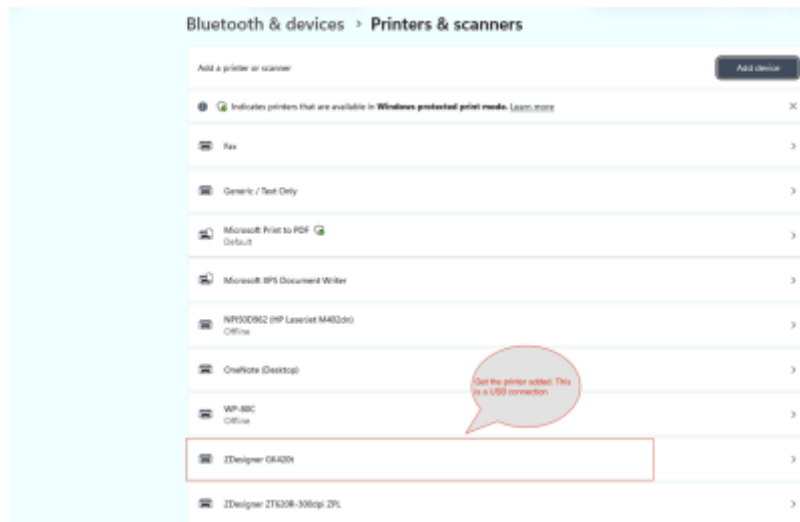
Bluetooth & devices › Printers & scanners

Add a printer or scanner

Add device

Indicates printers that are available in Windows protected print mode. Learn more

Fax

Generic / Text Only

Microsoft Print to PDF
Default

Microsoft XPS Document Writer

NPI50D862 (HP LaserJet M402dn)
Offline

OneNote (Desktop)

Get the printer added. This is a USB connection

WP-80C
Offline

ZDesigner GK420t

ZDesigner ZT620R-300dpi ZPL